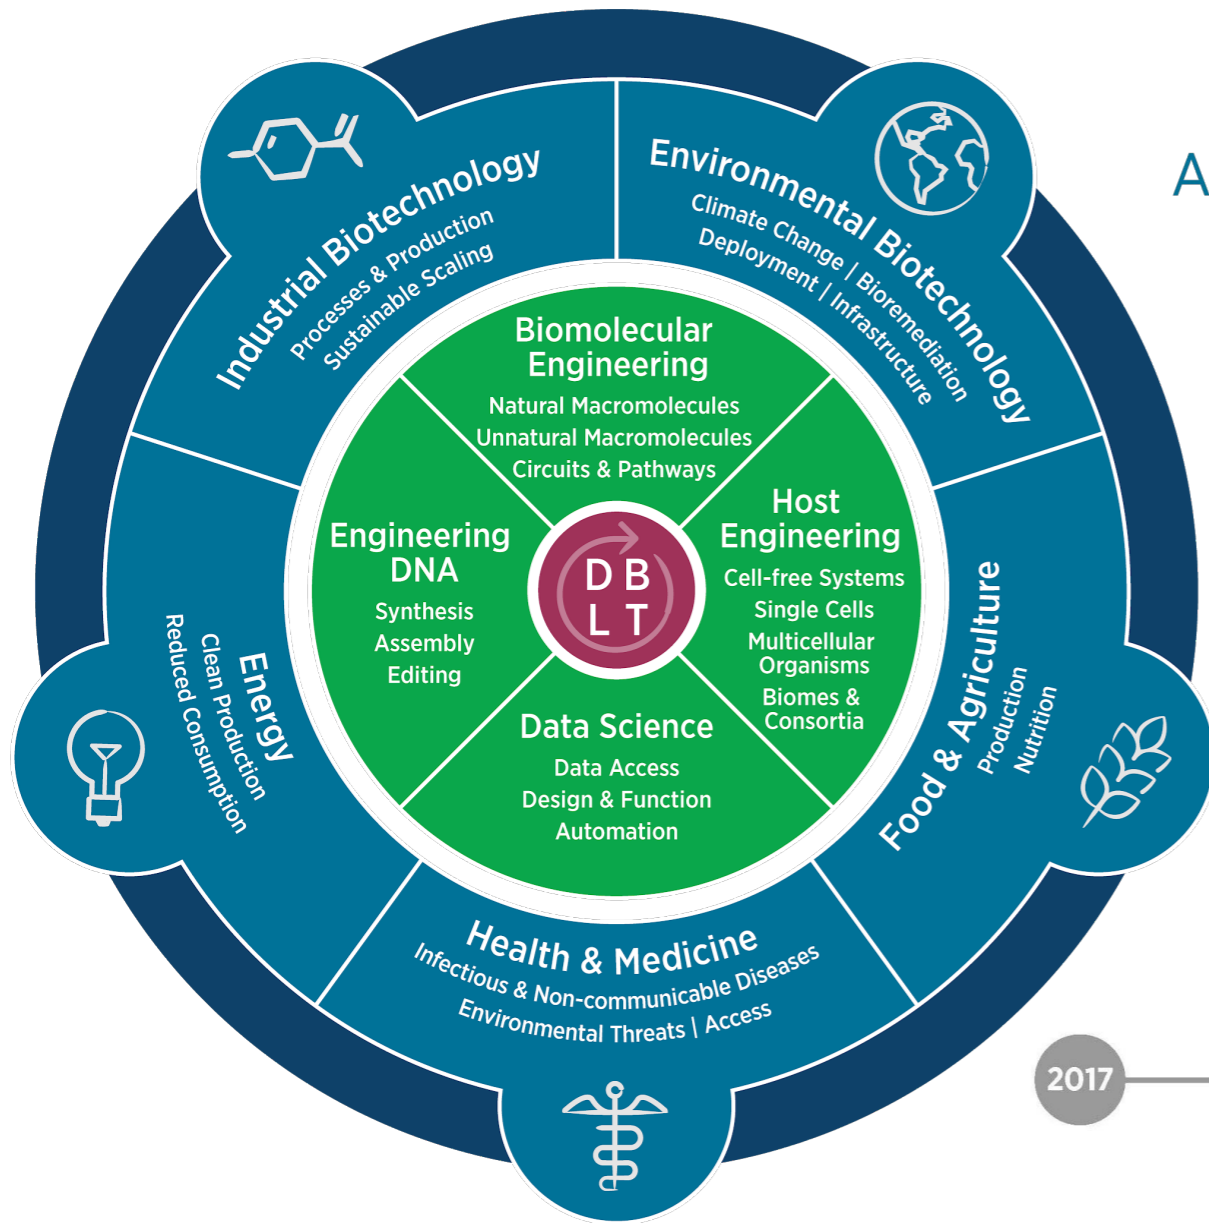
Industrial Biotechnology
Processes & Production
Sustainable Scaling

Environmental Biotechnology
Climate Change | Bioremediation
Deployment | Infrastructure

A

Biomolecular Engineering
Natural Macromolecules
Unnatural Macromolecules
Circuits & Pathways

Engineering DNA
Synthesis
Assembly
Editing

D B
L T

Host Engineering
Cell-free Systems
Single Cells
Multicellular Organisms
Biomes & Consortia

Data Science
Data Access
Design & Function
Automation

Energy
Clean Production
Reduced Consumption

Food & Agriculture
Production
Nutrition

Health & Medicine
Infectious & Non-communicable Diseases
Environmental Threats | Access

2017